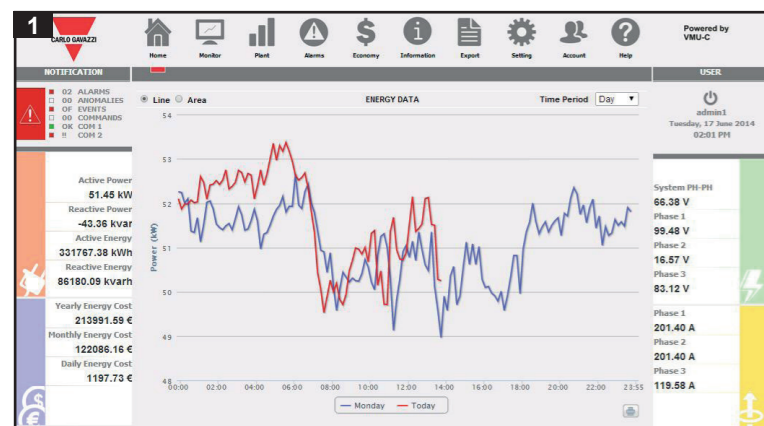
1

CARLO GAVAZZI

Home Monitor Plant Alarms Economy Information Export Setting Account Help

Powered by VMU-C

NOTIFICATION

02 ALARMS
00 ANOMALIES
OF EVENTS
00 COMMANDS
OK COM 1
!! COM 2

Active Power
51.45 kW
Reactive Power
-43.36 kvar
Active Energy
331767.38 kWh
Reactive Energy
86180.09 kvarh

Yearly Energy Cost
213991.59 €
Monthly Energy Cost
122086.16 €
Daily Energy Cost
1197.73 €

Line Area
ENERGY DATA
Time Period Day

Power (kW)

54
53
52
51
50
49
48

00:00 02:00 04:00 06:00 08:00 10:00 12:00 14:00 16:00 18:00 20:00 22:00 23:55

Monday Today

USER

admin1
Tuesday, 17 June 2014
02:01 PM

System PH-PH
66.38 V
Phase 1
99.48 V
Phase 2
16.57 V
Phase 3
83.12 V

Phase 1
201.40 A
Phase 2
201.40 A
Phase 3
119.58 A